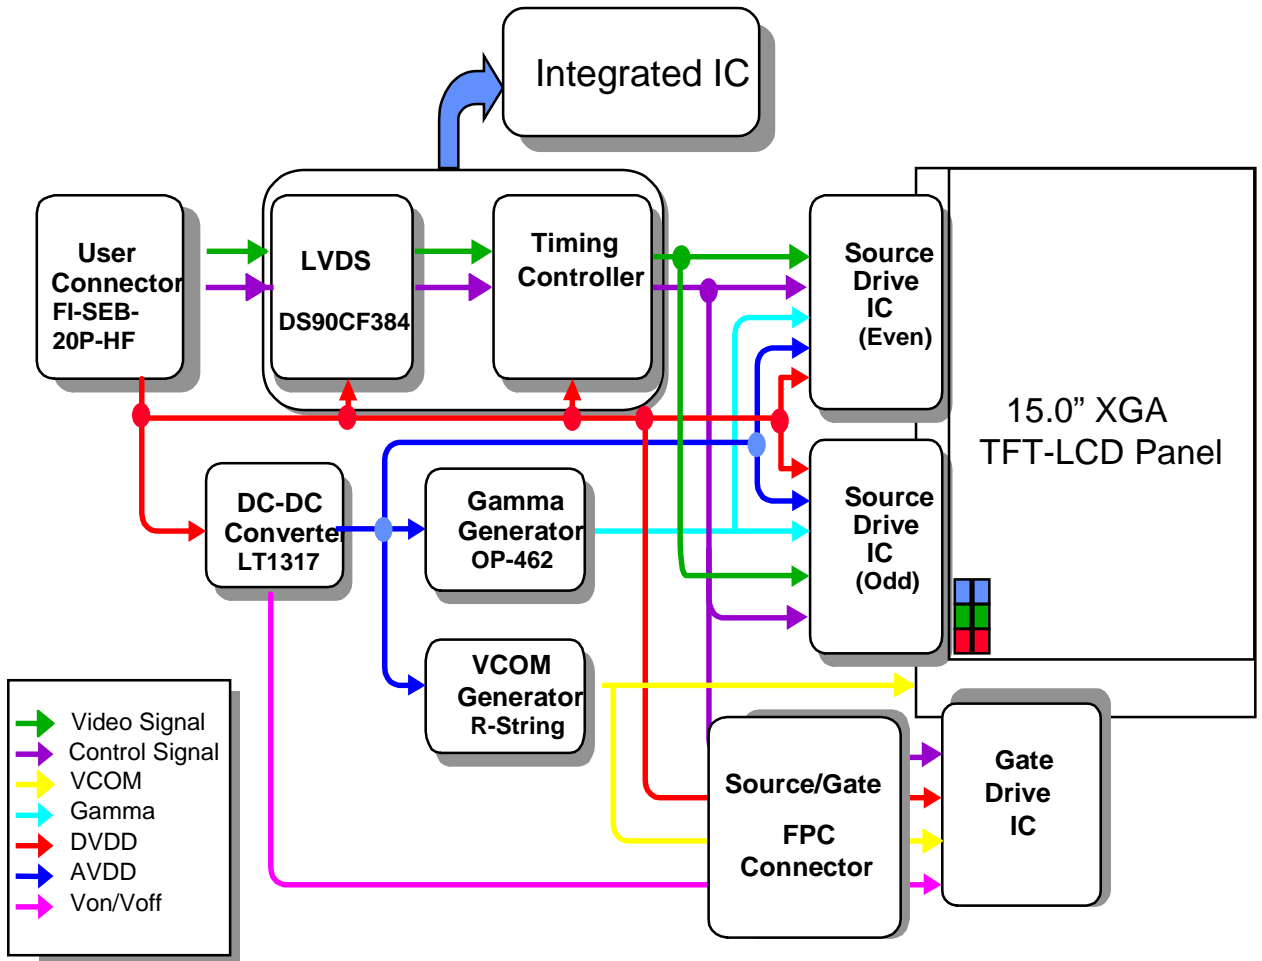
Integrated IC

User Connector FI-SEB-20P-HF

LVDS

DS90CF384

Timing Controller

Source Drive IC (Even)

15.0” XGA TFT-LCD Panel

Source Drive IC (Odd)

DC-DC Converte LT1317

Gamma Generator OP-462

VCOM Generator R-String

Source/Gate

FPC Connector

Gate Drive IC

Video Signal
Control Signal
VCOM
Gamma
DVDD
AVDD
Von/Voff